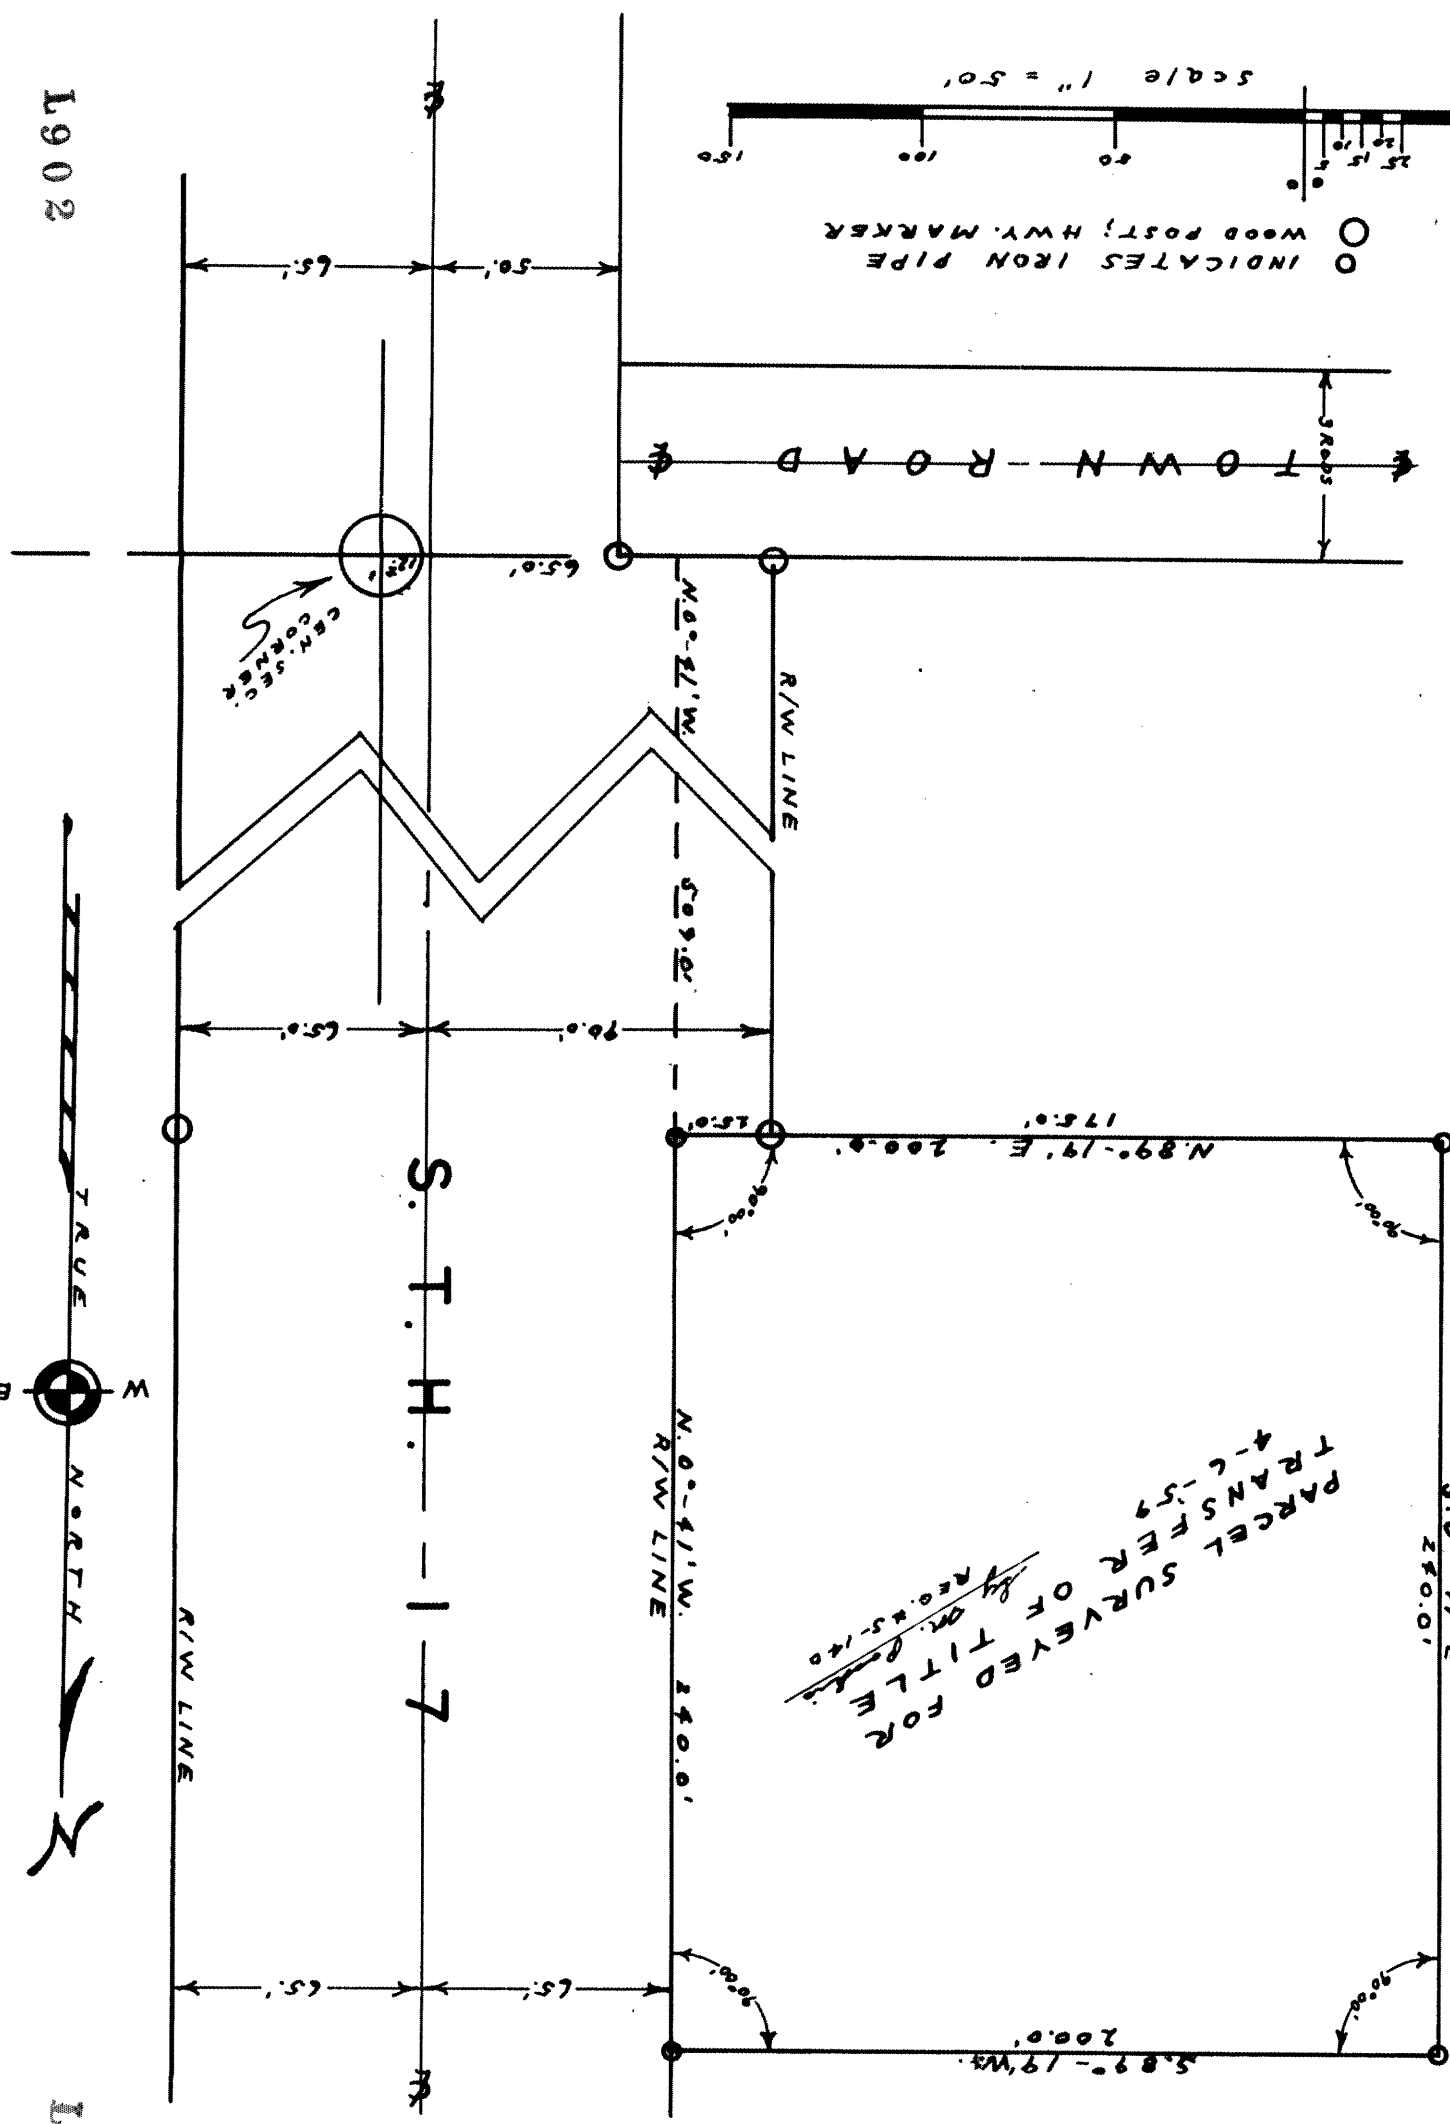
L902

scale 1" = 50'

150 100 50 0 5 10 15 20 25

INDICATES IRON PIPE
WOOD POST; HWY. MARKER

65' 50'

TOWN ROAD

3 RODS

65.0'

CEN. SEC. CORNER

N.0°-41'W.

R/W LINE

589.0'

65.0' 90.0'

15.0' 175.0'

N.89°-19'E. 200.0'

90.00' 90.00'

TRUE NORTH

W E

R/W LINE

S.T.H. – 17

N.0°-41'W. 240.0'
R/W LINE

PARCEL SURVEYED FOR TRANSFER OF TITLE
4-6-59
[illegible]
REG. #S-140

240.0'

65' 65'

90.00' 90.00'

200.0'
S.89°-19'W.